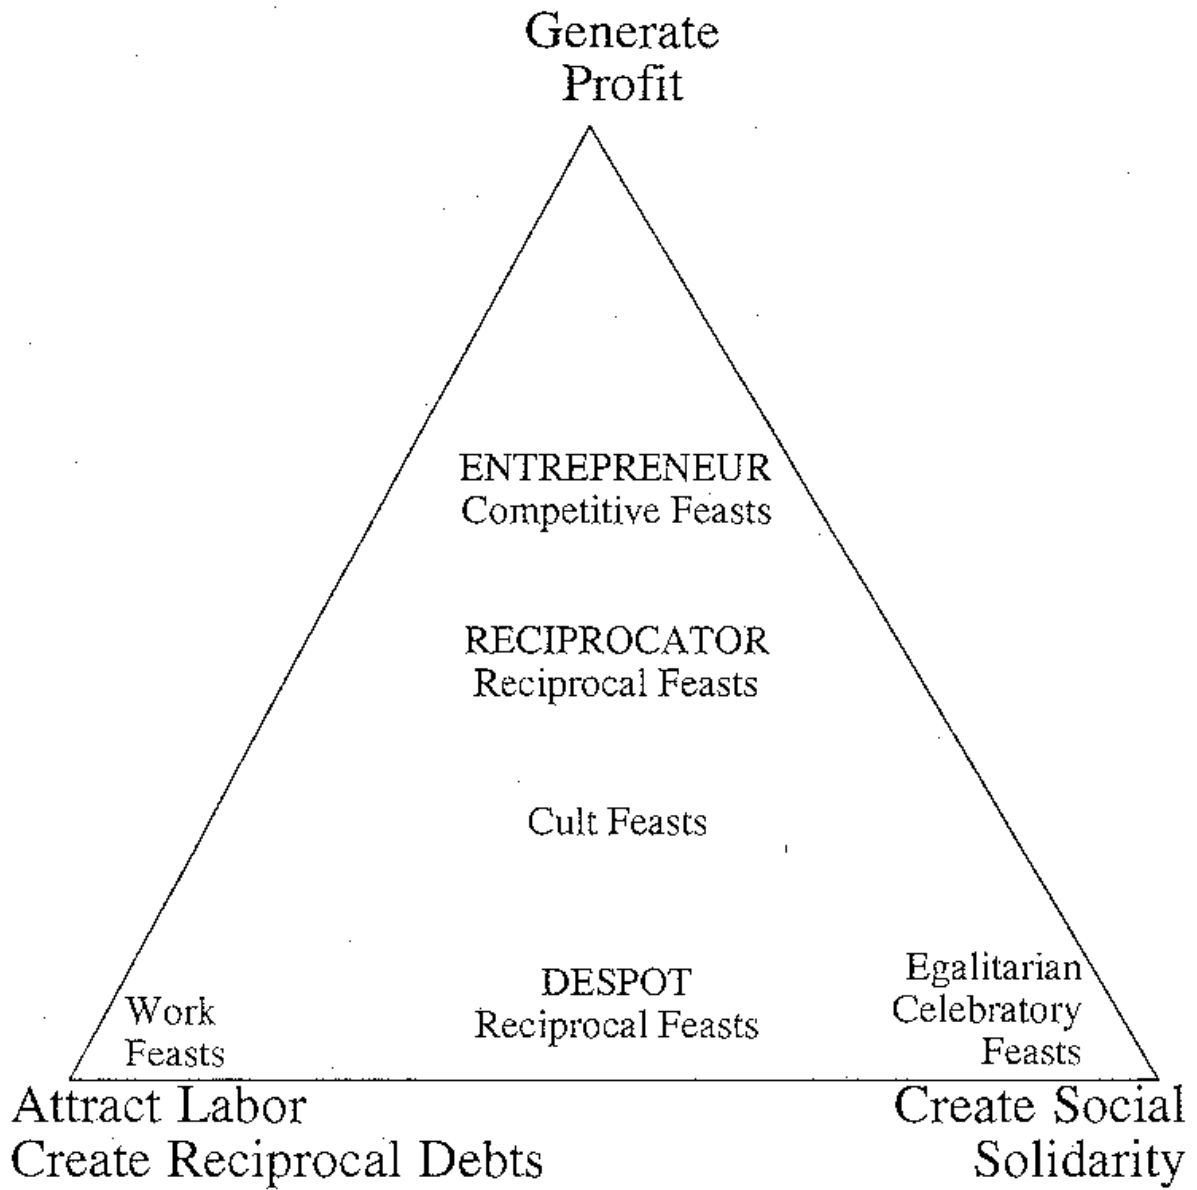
Generate Profit

ENTREPRENEUR
Competitive Feasts

RECIPROCATOR
Reciprocal Feasts

Cult Feasts

Work Feasts

DESPOT
Reciprocal Feasts

Egalitarian Celebratory Feasts

Attract Labor
Create Reciprocal Debts

Create Social Solidarity